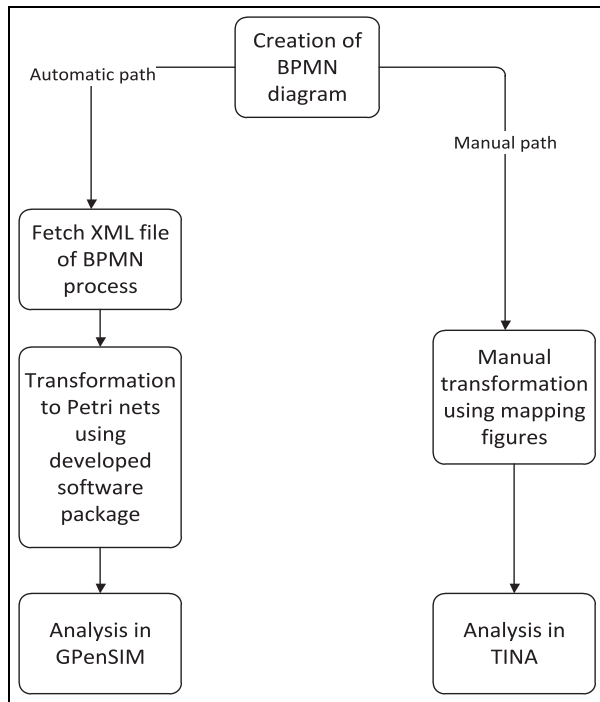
Creation of BPMN diagram

Automatic path

Manual path

Fetch XML file of BPMN process

Transformation to Petri nets using developed software package

Analysis in GPenSIM

Manual transformation using mapping figures

Analysis in TINA